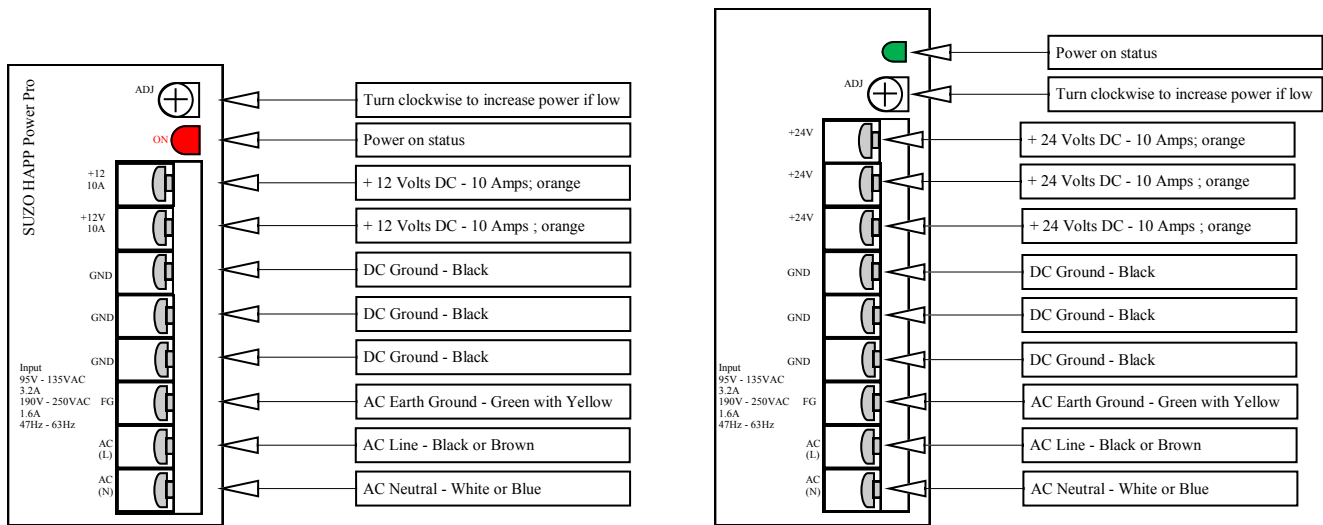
SUZO HAPP Power Pro

ADJ

Turn clockwise to increase power if low

ON

Power on status

+12
10A

+ 12 Volts DC - 10 Amps; orange

+12V
10A

+ 12 Volts DC - 10 Amps ; orange

GND

DC Ground - Black

GND

DC Ground - Black

GND

DC Ground - Black

Input
95V - 135VAC
3.2A
190V - 250VAC
1.6A
47Hz - 63Hz

FG

AC Earth Ground - Green with Yellow

AC
(L)

AC Line - Black or Brown

AC
(N)

AC Neutral - White or Blue

Power on status

ADJ

Turn clockwise to increase power if low

+24V

+ 24 Volts DC - 10 Amps; orange

+24V

+ 24 Volts DC - 10 Amps ; orange

+24V

+ 24 Volts DC - 10 Amps ; orange

GND

DC Ground - Black

GND

DC Ground - Black

GND

DC Ground - Black

Input
95V - 135VAC
3.2A
190V - 250VAC
1.6A
47Hz - 63Hz

FG

AC Earth Ground - Green with Yellow

AC
(L)

AC Line - Black or Brown

AC
(N)

AC Neutral - White or Blue